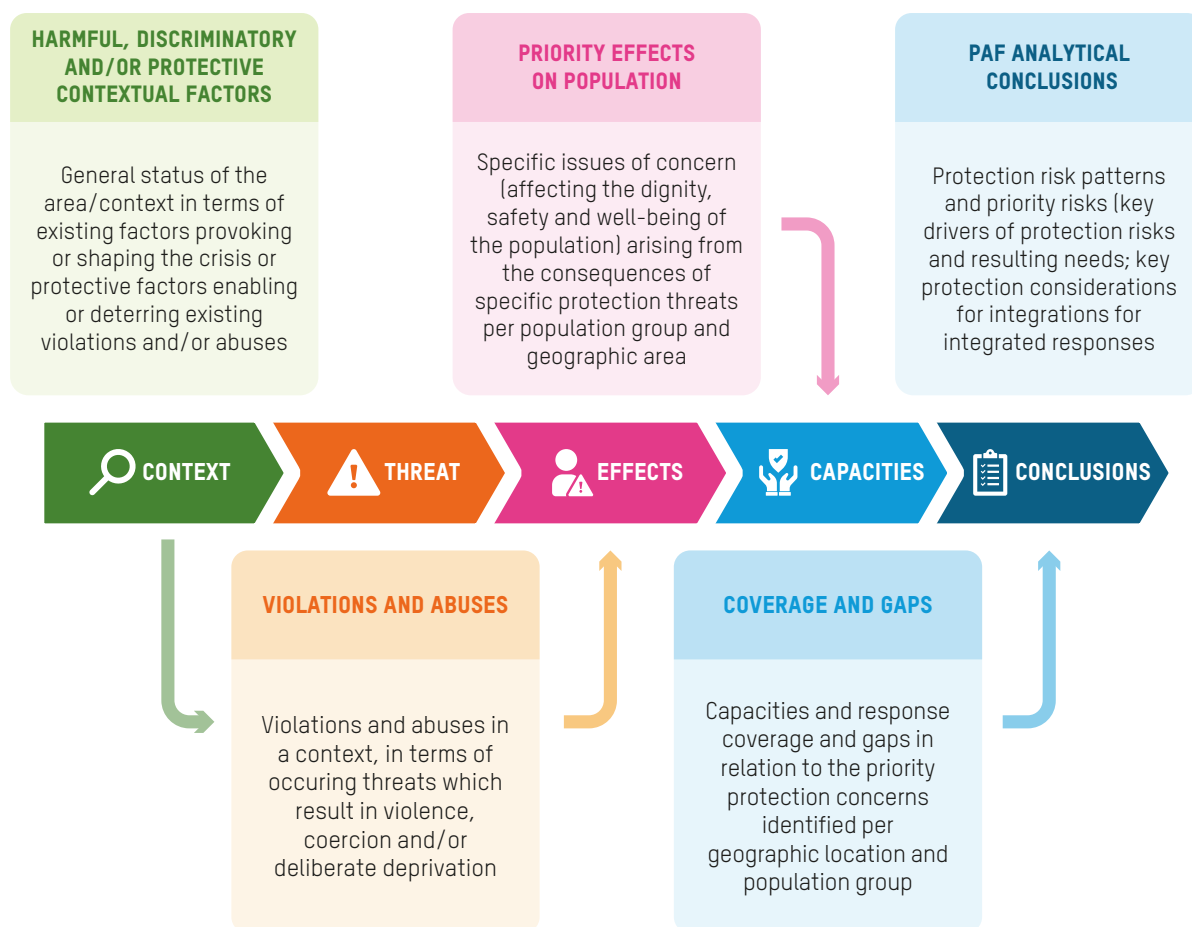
HARMFUL, DISCRIMINATORY AND/OR PROTECTIVE CONTEXTUAL FACTORS

General status of the area/context in terms of existing factors provoking or shaping the crisis or protective factors enabling or deterring existing violations and/or abuses

PRIORITY EFFECTS ON POPULATION

Specific issues of concern (affecting the dignity, safety and well-being of the population) arising from the consequences of specific protection threats per population group and geographic area

PAF ANALYTICAL CONCLUSIONS

Protection risk patterns and priority risks (key drivers of protection risks and resulting needs; key protection considerations for integrations for integrated responses

CONTEXT

THREAT

EFFECTS

CAPACITIES

CONCLUSIONS

VIOLATIONS AND ABUSES

Violations and abuses in a context, in terms of occuring threats which result in violence, coercion and/or deliberate deprivation

COVERAGE AND GAPS

Capacities and response coverage and gaps in relation to the priority protection concerns identified per geographic location and population group